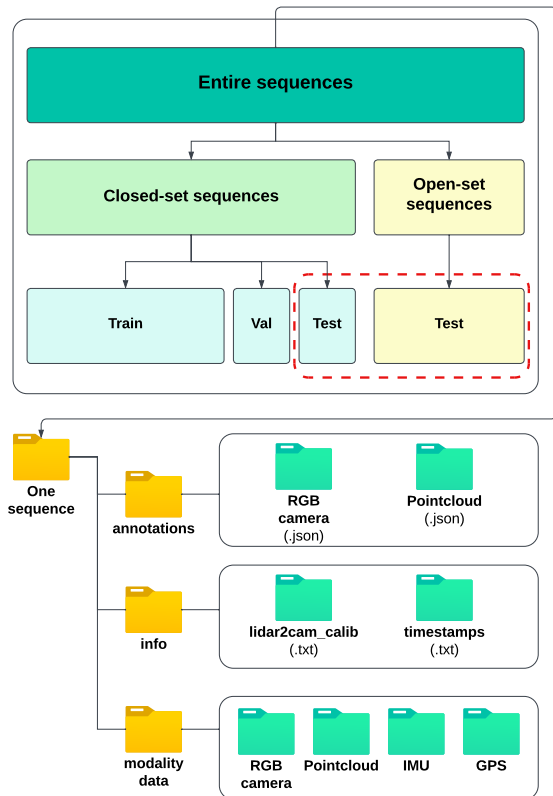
Entire sequences

Closed-set sequences

Open-set sequences

Train

Val

Test

Test

One sequence

annotations

RGB camera (.json)

Pointcloud (.json)

info

lidar2cam_calib (.txt)

timestamps (.txt)

modality data

RGB camera

Pointcloud

IMU

GPS